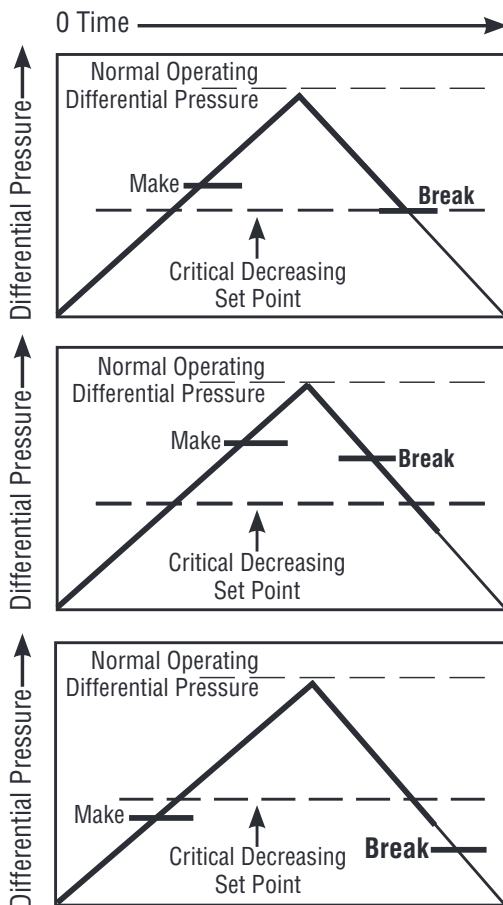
0 Time

Differential Pressure

Normal Operating Differential Pressure

Make

Break

Critical Decreasing Set Point

Differential Pressure

Normal Operating Differential Pressure

Make

Break

Critical Decreasing Set Point

Differential Pressure

Normal Operating Differential Pressure

Make

Critical Decreasing Set Point

Break